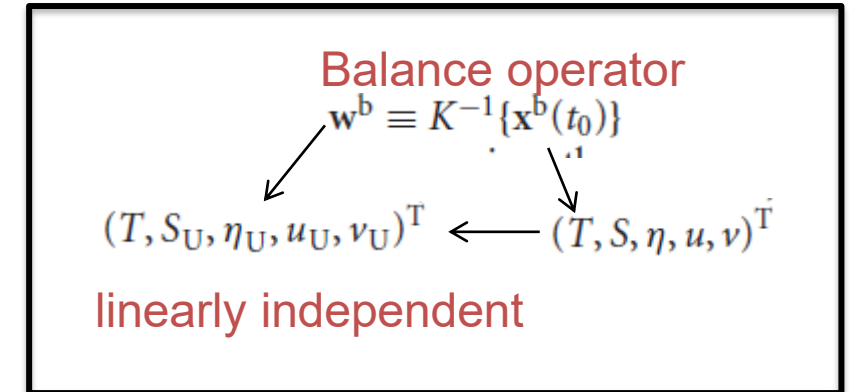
Balance operator

$\mathbf{w}^{\mathrm{b}} \equiv K^{-1}\{\mathbf{x}^{\mathrm{b}}(t_0)\}$

$(T, S_{\mathrm{U}}, \eta_{\mathrm{U}}, u_{\mathrm{U}}, v_{\mathrm{U}})^{\mathrm{T}}$ $(T, S, \eta, u, v)^{\mathrm{T}}$

linearly independent